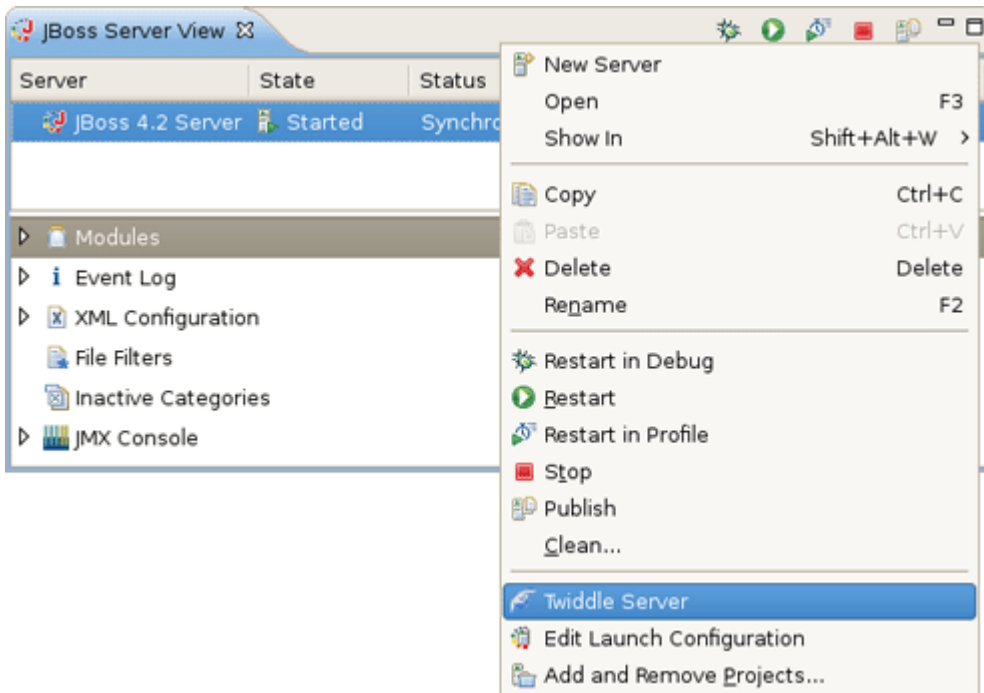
JBoss Server View

| Server | State | Status |
|---|---|---|
| JBoss 4.2 Server | Started | Synchro |

Modules
Event Log
XML Configuration
File Filters
Inactive Categories
JMX Console

New Server
Open F3
Show In Shift+Alt+W >
Copy Ctrl+C
Paste Ctrl+V
Delete Delete
Rename F2
Restart in Debug
Restart
Restart in Profile
Stop
Publish
Clean...
Twiddle Server
Edit Launch Configuration
Add and Remove Projects...